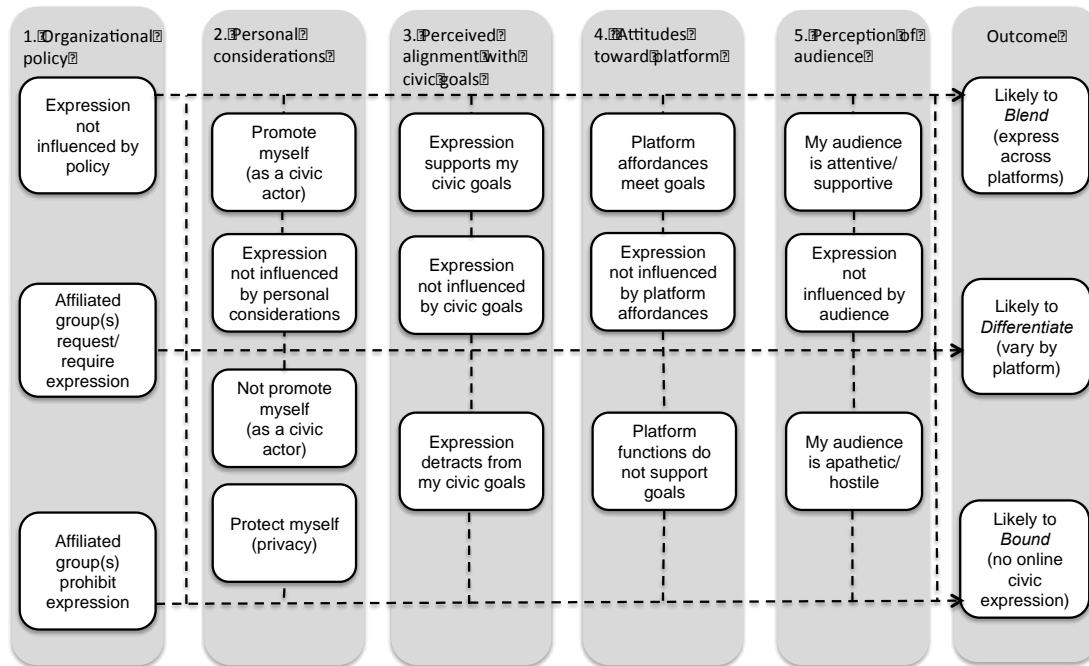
1.Organizational policy

Expression not influenced by policy

Affiliated group(s) request/ require expression

Affiliated group(s) prohibit expression

2.Personal considerations

Promote myself (as a civic actor)

Expression not influenced by personal considerations

Not promote myself (as a civic actor)

Protect myself (privacy)

3.Perceived alignment with civic goals

Expression supports my civic goals

Expression not influenced by civic goals

Expression detracts from my civic goals

4.Attitudes toward platform

Platform affordances meet goals

Expression not influenced by platform affordances

Platform functions do not support goals

5.Perception of audience

My audience is attentive/ supportive

Expression not influenced by audience

My audience is apathetic/ hostile

Outcome

Likely to *Blend* (express across platforms)

Likely to *Differentiate* (vary by platform)

Likely to *Bound* (no online civic expression)